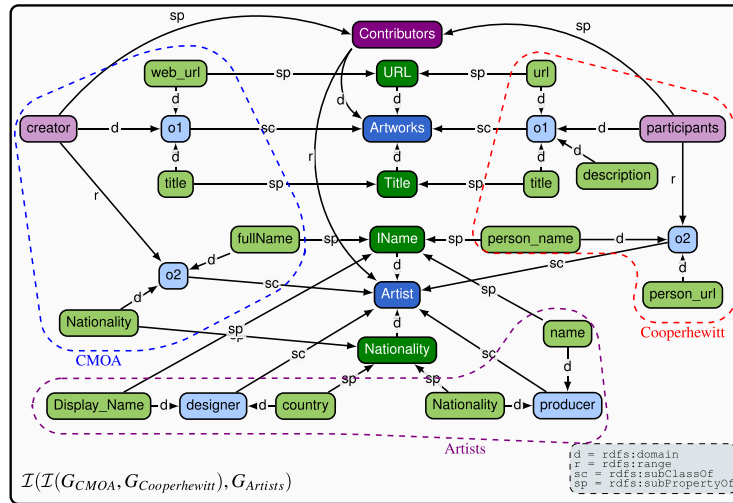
sp
Contributors
sp
web_url
sp
URL
sp
url
d
d
d
d
d
creator
d
o1
sc
Artworks
sc
o1
d
participants
d
d
d
title
sp
Title
sp
title
description
r
r
r
fullName
sp
IName
sp
person_name
d
o2
d
d
sc
o2
sc
Artist
sp
d
d
person_url
Nationality
sp
d
name
sp
CMOA
sc
Nationality
sc
d
Cooperhewitt
sp
sp
Display_Name
d
designer
d
country
Nationality
d
producer
Artists
$\mathcal{I}(\mathcal{I}(G_{CMOA}, G_{Cooperhewitt}), G_{Artists})$
d = rdfs:domain
r = rdfs:range
sc = rdfs:subClassOf
sp = rdfs:subPropertyOf